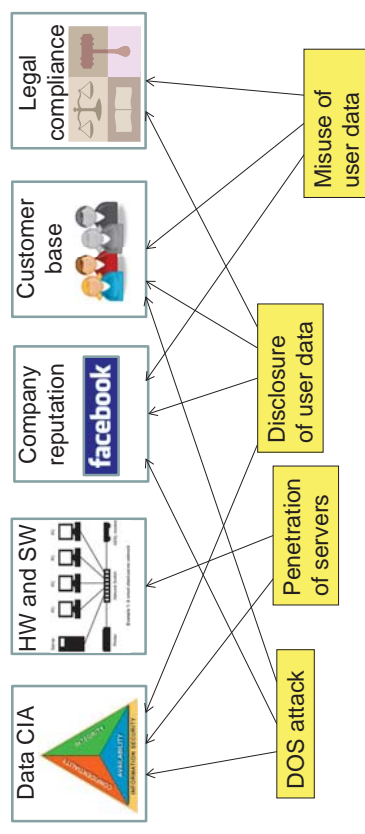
Legal compliance

Customer base

Company reputation

facebook

HW and SW

Data CIA

INTEGRITY

CONFIDENTIALITY

AVAILABILITY

INFORMATION SECURITY

Misuse of user data

Disclosure of user data

Penetration of servers

DOS attack